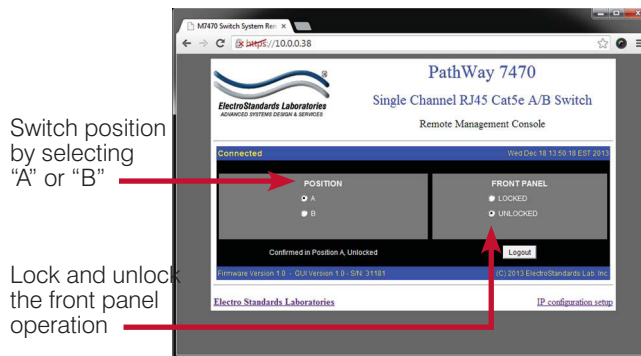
M7470 Switch System Re ×

https://10.0.0.38

ElectroStandards Laboratories
ADVANCED SYSTEMS DESIGN & SERVICES

PathWay 7470

Single Channel RJ45 Cat5e A/B Switch

Remote Management Console

Connected

Wed Dec 18 13:50:18 EST 2013

Switch position by selecting "A" or "B"

POSITION

A

B

FRONT PANEL

LOCKED

UNLOCKED

Confirmed in Position A, Unlocked

Logout

Lock and unlock the front panel operation

Firmware Version 1.0 - GUI Version 1.0 - S/N: 31181

(C) 2013 ElectroStandards Lab. Inc.

Electro Standards Laboratories

IP configuration setup